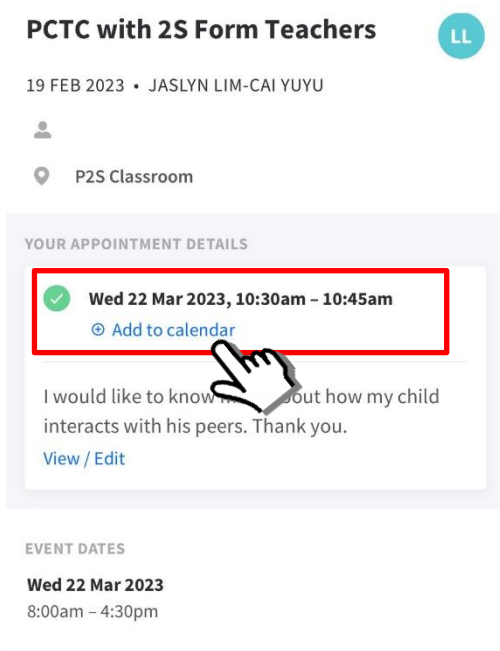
PCTC with 2S Form Teachers

LL

19 FEB 2023 • JASLYN LIM-CAI YUYU

P2S Classroom

YOUR APPOINTMENT DETAILS

Wed 22 Mar 2023, 10:30am – 10:45am

⊕ Add to calendar

I would like to know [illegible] out how my child interacts with his peers. Thank you.

View / Edit

EVENT DATES

Wed 22 Mar 2023

8:00am – 4:30pm